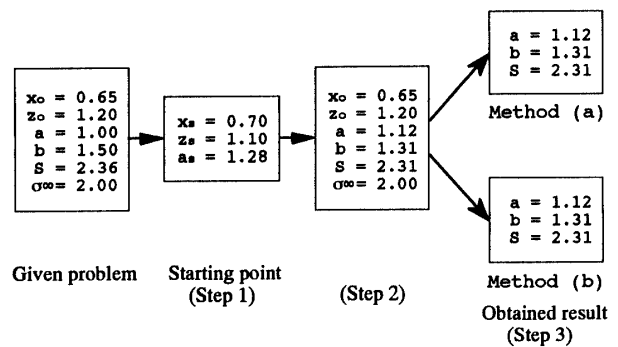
$x_o$ = 0.65
$z_o$ = 1.20
a = 1.00
b = 1.50
S = 2.36
$\sigma_\infty$ = 2.00

$x_s$ = 0.70
$z_s$ = 1.10
$a_s$ = 1.28

$x_o$ = 0.65
$z_o$ = 1.20
a = 1.12
b = 1.31
S = 2.31
$\sigma_\infty$ = 2.00

a = 1.12
b = 1.31
S = 2.31

Method (a)

a = 1.12
b = 1.31
S = 2.31

Method (b)

Given problem

Starting point (Step 1)

(Step 2)

Obtained result (Step 3)